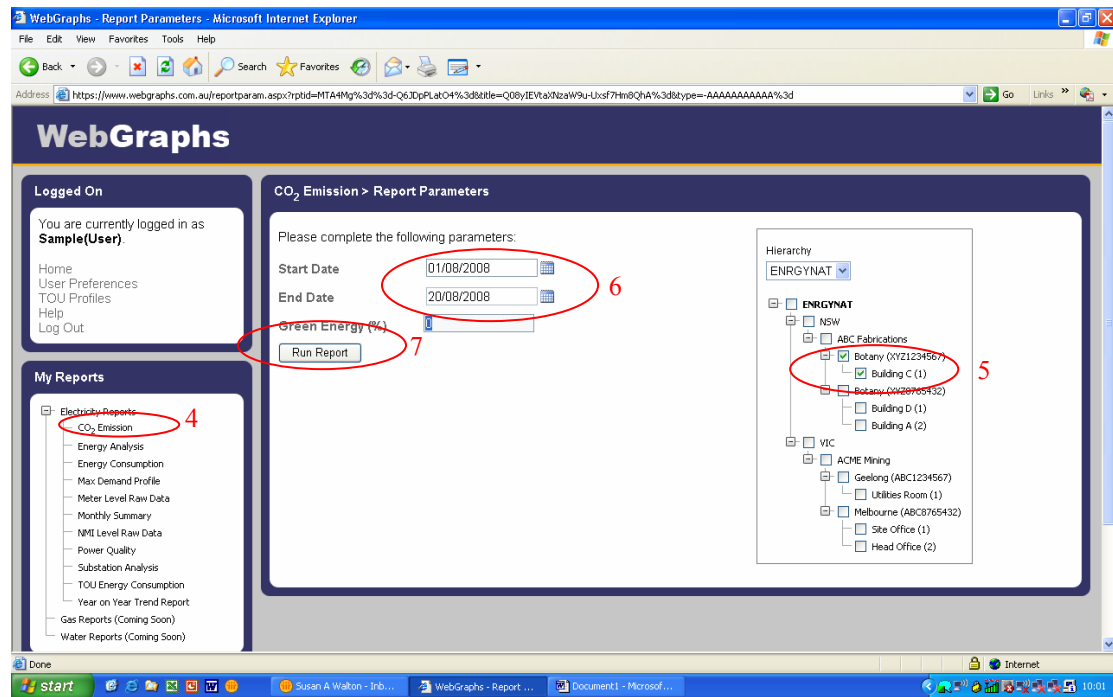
WebGraphs - Report Parameters - Microsoft Internet Explorer

File Edit View Favorites Tools Help

Back Search Favorites

Address https://www.webgraphs.com.au/reportparam.aspx?rptid=MTA4Mg%3d%3d-Q6JDpPLatO4%3d&title=Q08yIEVtaXNzaW9u-Uxsf7Hm8QhA%3d&type=-AAAAAAAAAAA%3d Go Links

WebGraphs

Logged On

You are currently logged in as **Sample(User)**.

Home
User Preferences
TOU Profiles
Help
Log Out

My Reports

Electricity Reports
$CO_2$ Emission
Energy Analysis
Energy Consumption
Max Demand Profile
Meter Level Raw Data
Monthly Summary
NMI Level Raw Data
Power Quality
Substation Analysis
TOU Energy Consumption
Year on Year Trend Report
Gas Reports (Coming Soon)
Water Reports (Coming Soon)

4

$CO_2$ Emission > Report Parameters

Please complete the following parameters:

Start Date 01/08/2008
End Date 20/08/2008
Green Energy (%) 0

6

Run Report

7

Hierarchy
ENRGYNAT

ENRGYNAT
NSW
ABC Fabrications
Botany (XYZ1234567)
Building C (1)
Botany (XYZ8765432)
Building D (1)
Building A (2)
VIC
ACME Mining
Geelong (ABC1234567)
Utilities Room (1)
Melbourne (ABC8765432)
Site Office (1)
Head Office (2)

5

Done Internet

start Susan A Walton - Inb... WebGraphs - Report ... Document1 - Microsof... 10:01